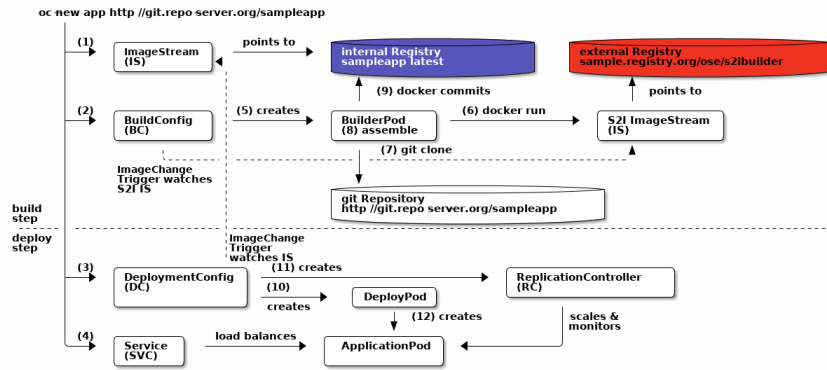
oc new app http //git.repo server.org/sampleapp

(1)

ImageStream (IS)

points to

internal Registry sampleapp latest

external Registry sample.registry.org/ose/s2ibuilder

(9) docker commits

points to

(2)

BuildConfig (BC)

(5) creates

BuilderPod (8) assemble

(6) docker run

S2I ImageStream (IS)

(7) git clone

ImageChange Trigger watches S2I IS

git Repository http //git.repo server.org/sampleapp

build step

deploy step

ImageChange Trigger watches IS

(3)

DeploymentConfig (DC)

(11) creates

ReplicationController (RC)

(10) creates

DeployPod

(12) creates

scales & monitors

(4)

Service (SVC)

load balances

ApplicationPod